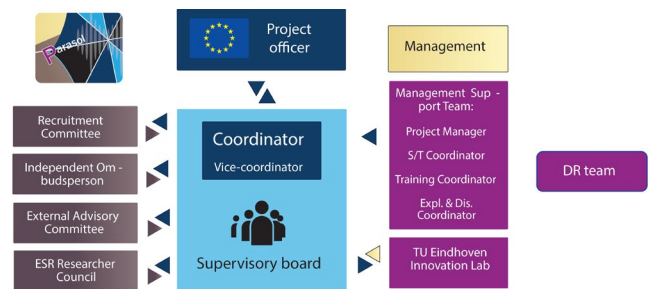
Parasol

Project officer

Management

Recruitment Committee

Independent Ombudsperson

External Advisory Committee

ESR Researcher Council

Coordinator

Vice-coordinator

Supervisory board

Management Support Team:

Project Manager

S/T Coordinator

Training Coordinator

Expl. & Dis. Coordinator

TU Eindhoven Innovation Lab

DR team